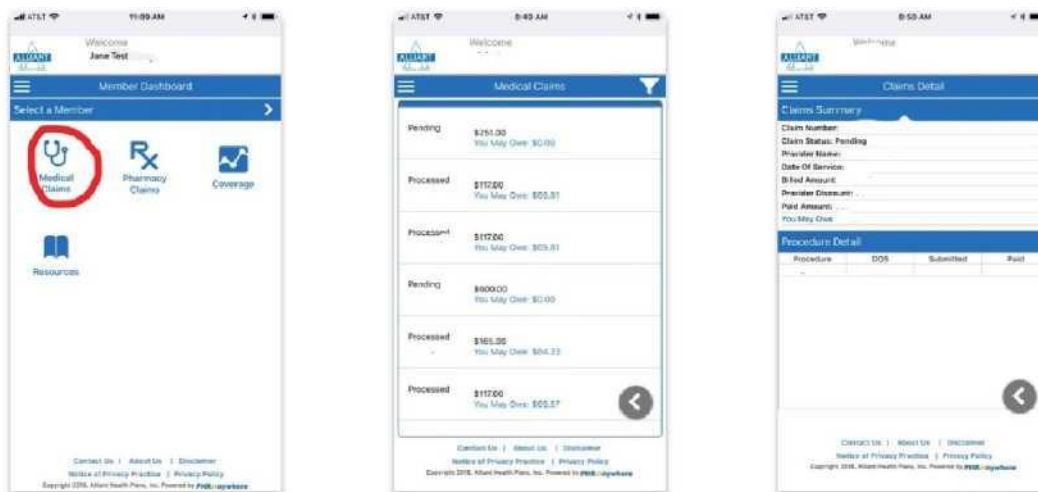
AT&T 11:09 AM

ALLIANT

Welcome
Jane Test

Member Dashboard

Select a Member

Medical Claims

Pharmacy Claims

Coverage

Resources

Contact Us | About Us | Disclaimer
Notice of Privacy Practice | Privacy Policy
Copyright 2018, Alliant Health Plans, Inc. Powered by PHX anywhere

AT&T 8:49 AM

ALLIANT

Welcome

Medical Claims

Pending
$251.00
You May Owe: $0.00

Processed
$117.00
You May Owe: $03.81

Processed
$117.00
You May Owe: $03.81

Pending
$600.00
You May Owe: $0.00

Processed
$165.00
You May Owe: $04.23

Processed
$117.00
You May Owe: $03.37

Contact Us | About Us | Disclaimer
Notice of Privacy Practice | Privacy Policy
Copyright 2018, Alliant Health Plans, Inc. Powered by PHX anywhere

AT&T 8:50 AM

ALLIANT

Welcome

Claims Detail

Claims Summary
Claim Number:
Claim Status: Pending
Provider Name:
Date Of Service:
Billed Amount:
Provider Discount:
Paid Amount:
You May Owe

Procedure Detail

| Procedure | DOS | Submitted | Paid |
|---|---|---|---|
| - | | | |

Contact Us | About Us | Disclaimer
Notice of Privacy Practice | Privacy Policy
Copyright 2018, Alliant Health Plans, Inc. Powered by PHX anywhere